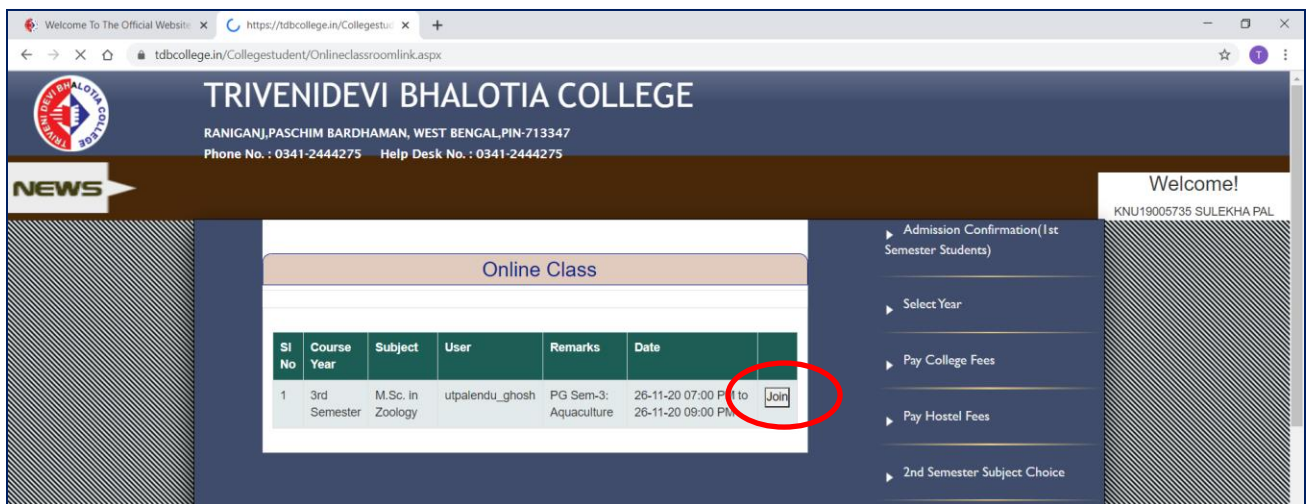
Welcome To The Official Website ×
https://tdbcollege.in/Collegestud ×
+

tdbcollege.in/Collegestudent/Onlineclassroomlink.aspx

TRIVENIDEVI BHALOTIA COLLEGE
RANIGANJ,PASCHIM BARDHAMAN, WEST BENGAL,PIN-713347
Phone No. : 0341-2444275 Help Desk No. : 0341-2444275

NEWS

Welcome!
KNU19005735 SULEKHA PAL

Online Class

| Sl No | Course Year | Subject | User | Remarks | Date | |
|---|---|---|---|---|---|---|
| 1 | 3rd Semester | M.Sc. in Zoology | utpalendu_ghosh | PG Sem-3: Aquaculture | 26-11-20 07:00 PM to 26-11-20 09:00 PM | Join |

Admission Confirmation(1st Semester Students)
Select Year
Pay College Fees
Pay Hostel Fees
2nd Semester Subject Choice